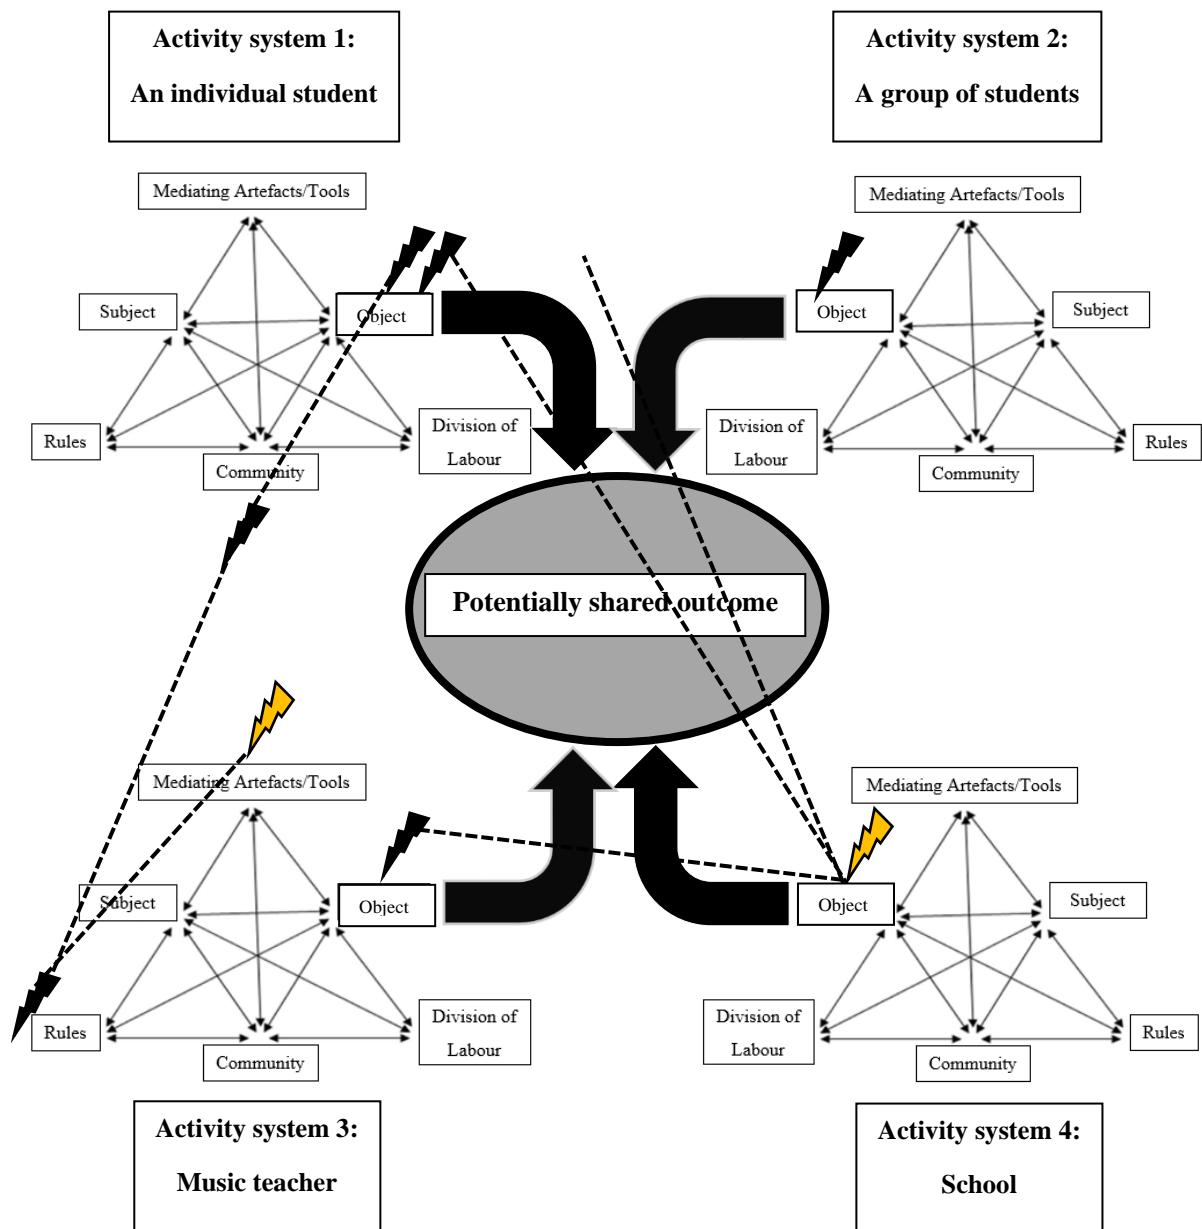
Activity system 1:

An individual student

Activity system 2:

A group of students

Mediating Artefacts/Tools

Subject

Object

Rules

Community

Division of Labour

Mediating Artefacts/Tools

Object

Subject

Division of Labour

Rules

Community

Potentially shared outcome

Mediating Artefacts/Tools

Subject

Object

Rules

Community

Division of Labour

Mediating Artefacts/Tools

Object

Subject

Division of Labour

Rules

Community

Activity system 3:

Music teacher

Activity system 4:

School